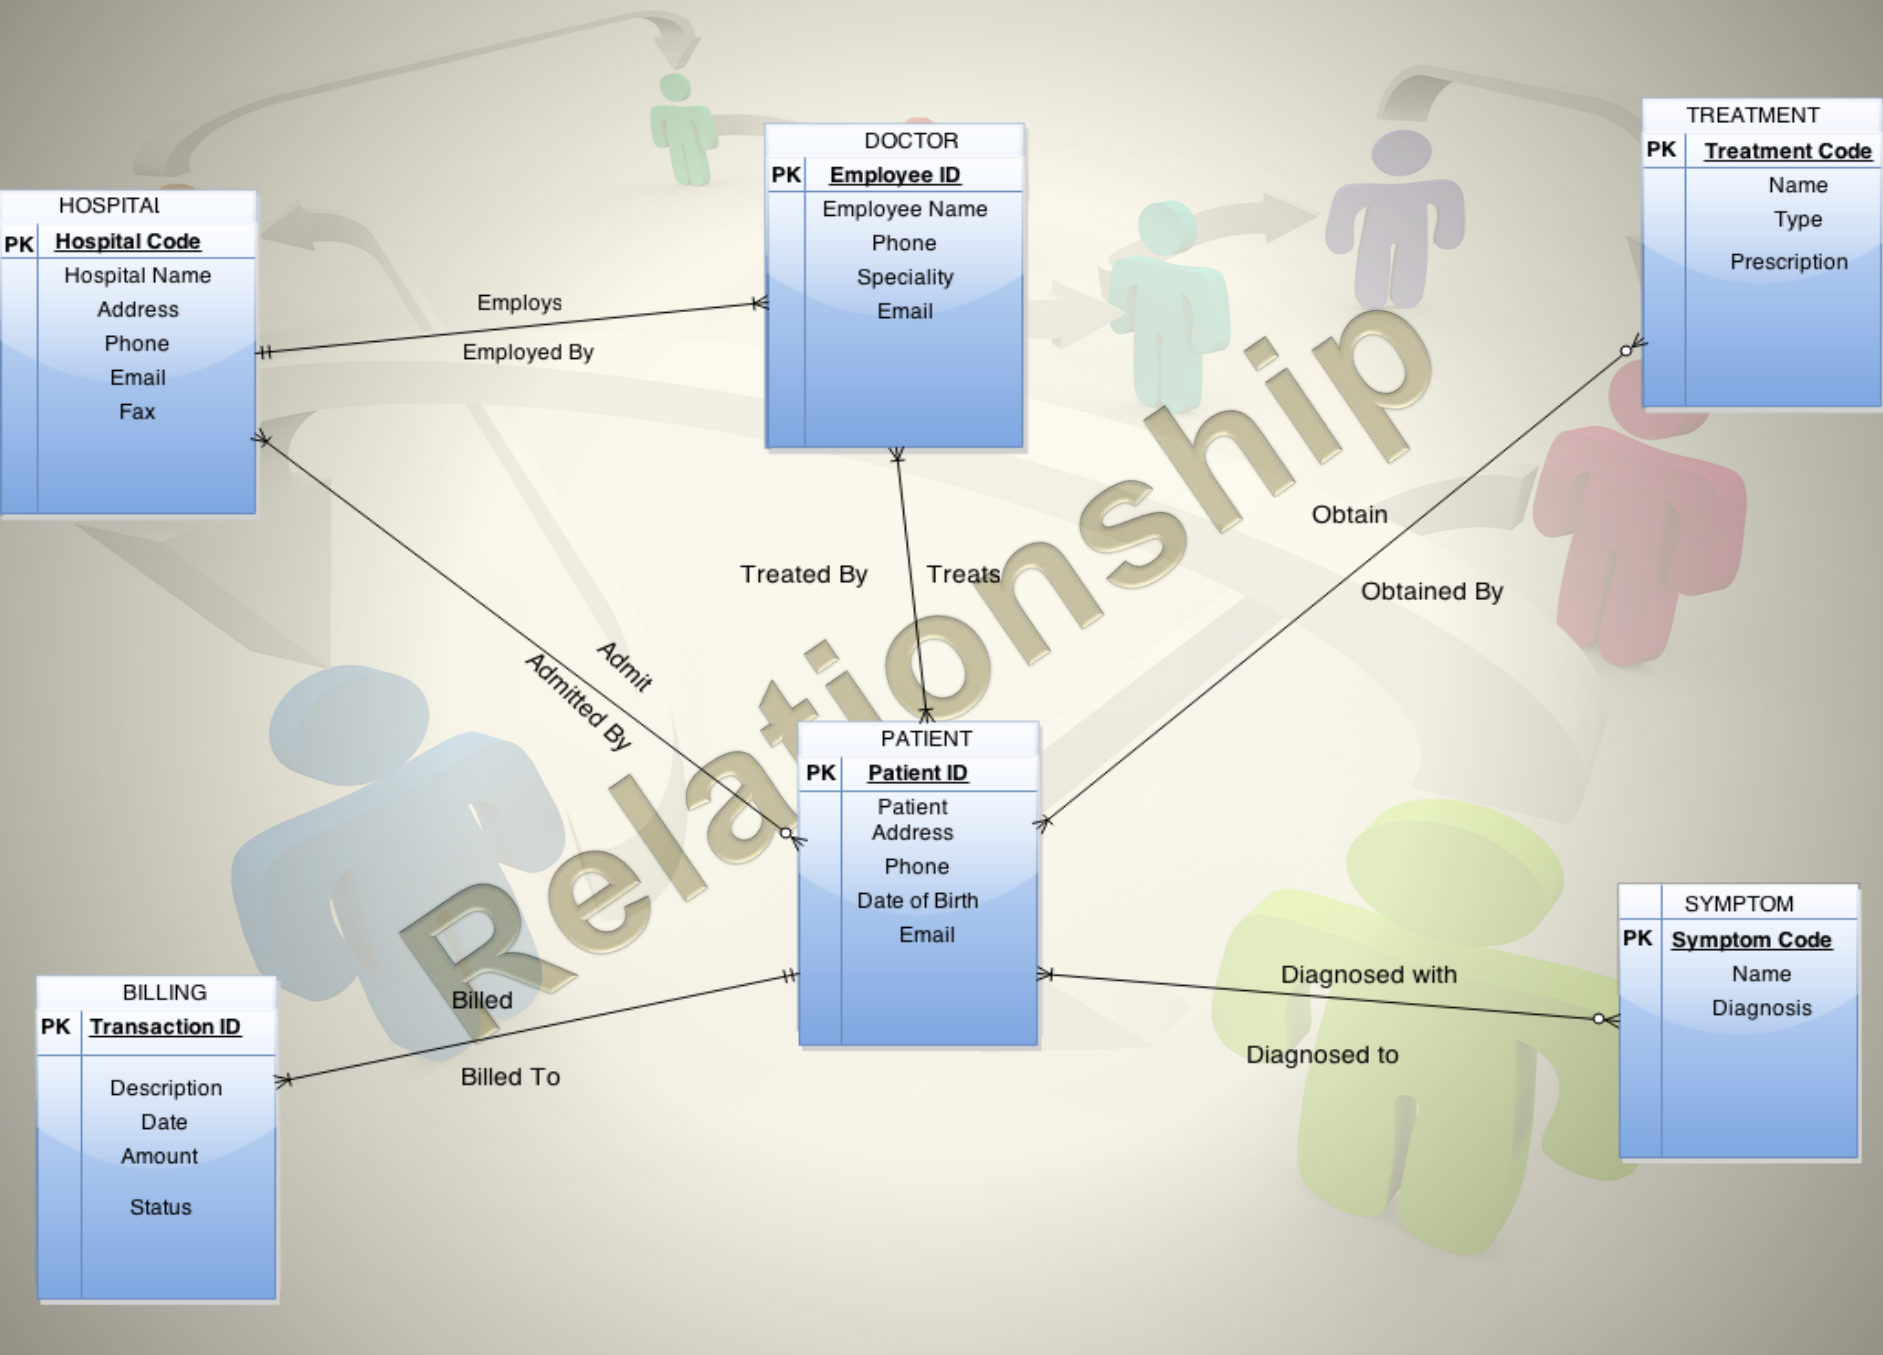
HOSPITAL

| PK | Hospital Code |
|---|---|
| | Hospital Name |
| | Address |
| | Phone |
| | Email |
| | Fax |

DOCTOR

| PK | Employee ID |
|---|---|
| | Employee Name |
| | Phone |
| | Speciality |
| | Email |

TREATMENT

| PK | Treatment Code |
|---|---|
| | Name |
| | Type |
| | Prescription |

Employs

Employed By

Relationship

Obtain

Treated By

Treats

Obtained By

Admit

Admitted By

PATIENT

| PK | Patient ID |
|---|---|
| | Patient Address |
| | Phone |
| | Date of Birth |
| | Email |

SYMPTOM

| PK | Symptom Code |
|---|---|
| | Name |
| | Diagnosis |

BILLING

| PK | Transaction ID |
|---|---|
| | Description |
| | Date |
| | Amount |
| | Status |

Billed

Billed To

Diagnosed with

Diagnosed to